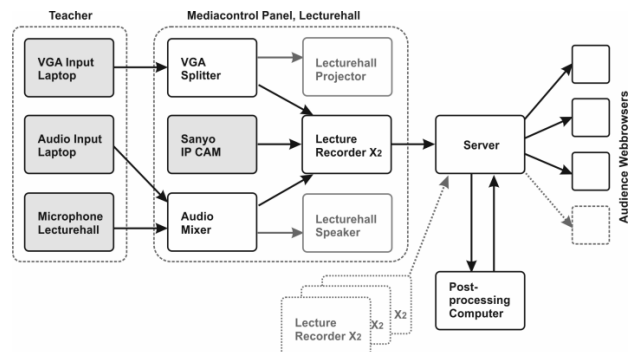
Teacher

Mediacontrol Panel, Lecturehall

VGA Input Laptop

Audio Input Laptop

Microphone Lecturehall

VGA Splitter

Sanyo IP CAM

Audio Mixer

Lecturehall Projector

Lecture Recorder X2

Lecturehall Speaker

Server

Post-processing Computer

Lecture Recorder X2

X2

X2

Audience Webbrowsers